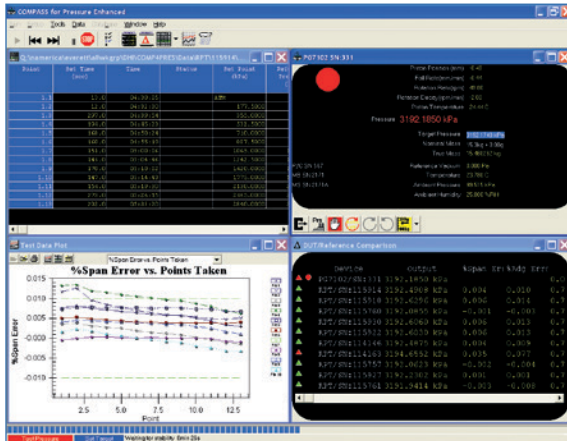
COMPASS for Pressure Enhanced

Tools Data Window Help

Q:\mamerica\everett\whogg\DHI\COMPASS\Data\RPT\115914...

| Point | Set Time (sec) | Date | Status | Set Point (kPa) |
|---|---|---|---|---|
| 1.1 | 12.0 | 04:39:15 | ATM | |
| 1.2 | 10.0 | 04:52:30 | | 175.5000 |
| 1.3 | 207.0 | 05:08:24 | | 350.0000 |
| 1.4 | 294.0 | 05:41:33 | | 525.5000 |
| 1.5 | 160.0 | 05:55:24 | | 700.0000 |
| 1.6 | 160.0 | 06:05:49 | | 875.5000 |
| 1.7 | 161.0 | 06:16:37 | | 1050.0000 |
| 1.8 | 163.0 | 06:26:44 | | 1242.5000 |
| 1.9 | 170.0 | 06:40:02 | | 1400.0000 |
| 1.10 | 165.0 | 06:54:47 | | 1575.0000 |
| 1.11 | 154.0 | 06:19:02 | | 1836.0000 |
| 1.12 | 212.0 | 06:43:45 | | 1943.0000 |
| 1.13 | 220.0 | 07:01:35 | | 2040.0000 |

P07102 SN:311

Pressure 3192.1850 kPa

Target Pressure
Reference Vacuum
Temperature
Ambient Pressure
Ambient Humidity 25.000 %RH

Test Data Plot

%Span Error vs. Points Taken

%Span Error

Point

2.5 5.0 7.5 10.0 12.5

0.015 0.010 0.005 0.000 -0.005 -0.010

DUT/Reference Comparison

| Device | Output | %Span Err | %Rdg Err |
|---|---|---|---|
| P07102/SN:311 | 3192.1850 kPa | | |
| RPT/SN:115914 | 3192.4909 kPa | 0.006 | 0.010 |
| RPT/SN:115910 | 3192.6250 kPa | 0.008 | 0.014 |
| RPT/SN:115760 | 3192.0855 kPa | -0.001 | -0.003 |
| RPT/SN:115930 | 3192.6060 kPa | 0.006 | 0.013 |
| RPT/SN:115922 | 3192.6070 kPa | 0.006 | 0.013 |
| RPT/SN:114146 | 3192.4975 kPa | 0.004 | 0.009 |
| RPT/SN:114163 | 3194.6552 kPa | 0.035 | 0.077 |
| RPT/SN:115757 | 3192.0623 kPa | -0.002 | -0.004 |
| RPT/SN:115927 | 3192.2382 kPa | 0.001 | 0.003 |
| RPT/SN:115761 | 3192.9414 kPa | -0.003 | -0.008 |

Waiting for stability 6min 25s